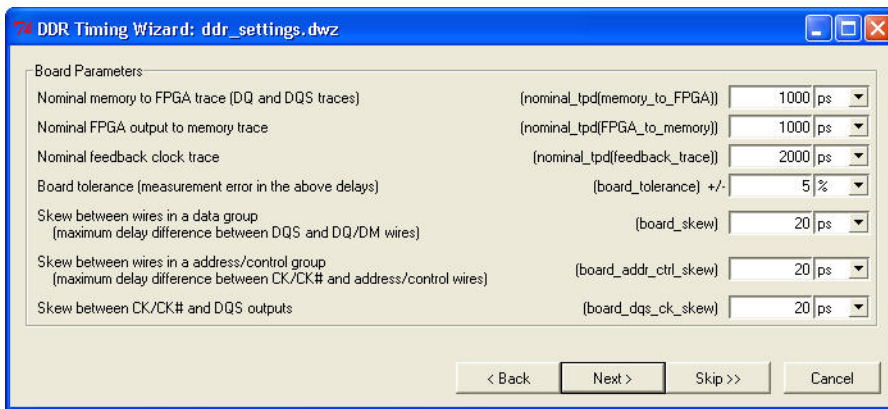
DDR Timing Wizard: ddr_settings.dwz

Board Parameters

| | | | |
|---|---|---|---|
| Nominal memory to FPGA trace (DQ and DQS traces) | (nominal_tpd(memory_to_FPGA)) | 1000 | ps |
| Nominal FPGA output to memory trace | (nominal_tpd(FPGA_to_memory)) | 1000 | ps |
| Nominal feedback clock trace | (nominal_tpd(feedback_trace)) | 2000 | ps |
| Board tolerance (measurement error in the above delays) | (board_tolerance) +/- | 5 | % |
| Skew between wires in a data group (maximum delay difference between DQS and DQ/DM wires) | (board_skew) | 20 | ps |
| Skew between wires in a address/control group (maximum delay difference between CK/CK# and address/control wires) | (board_addr_ctrl_skew) | 20 | ps |
| Skew between CK/CK# and DQS outputs | (board_dqs_ck_skew) | 20 | ps |

< Back   Next >   Skip >>   Cancel